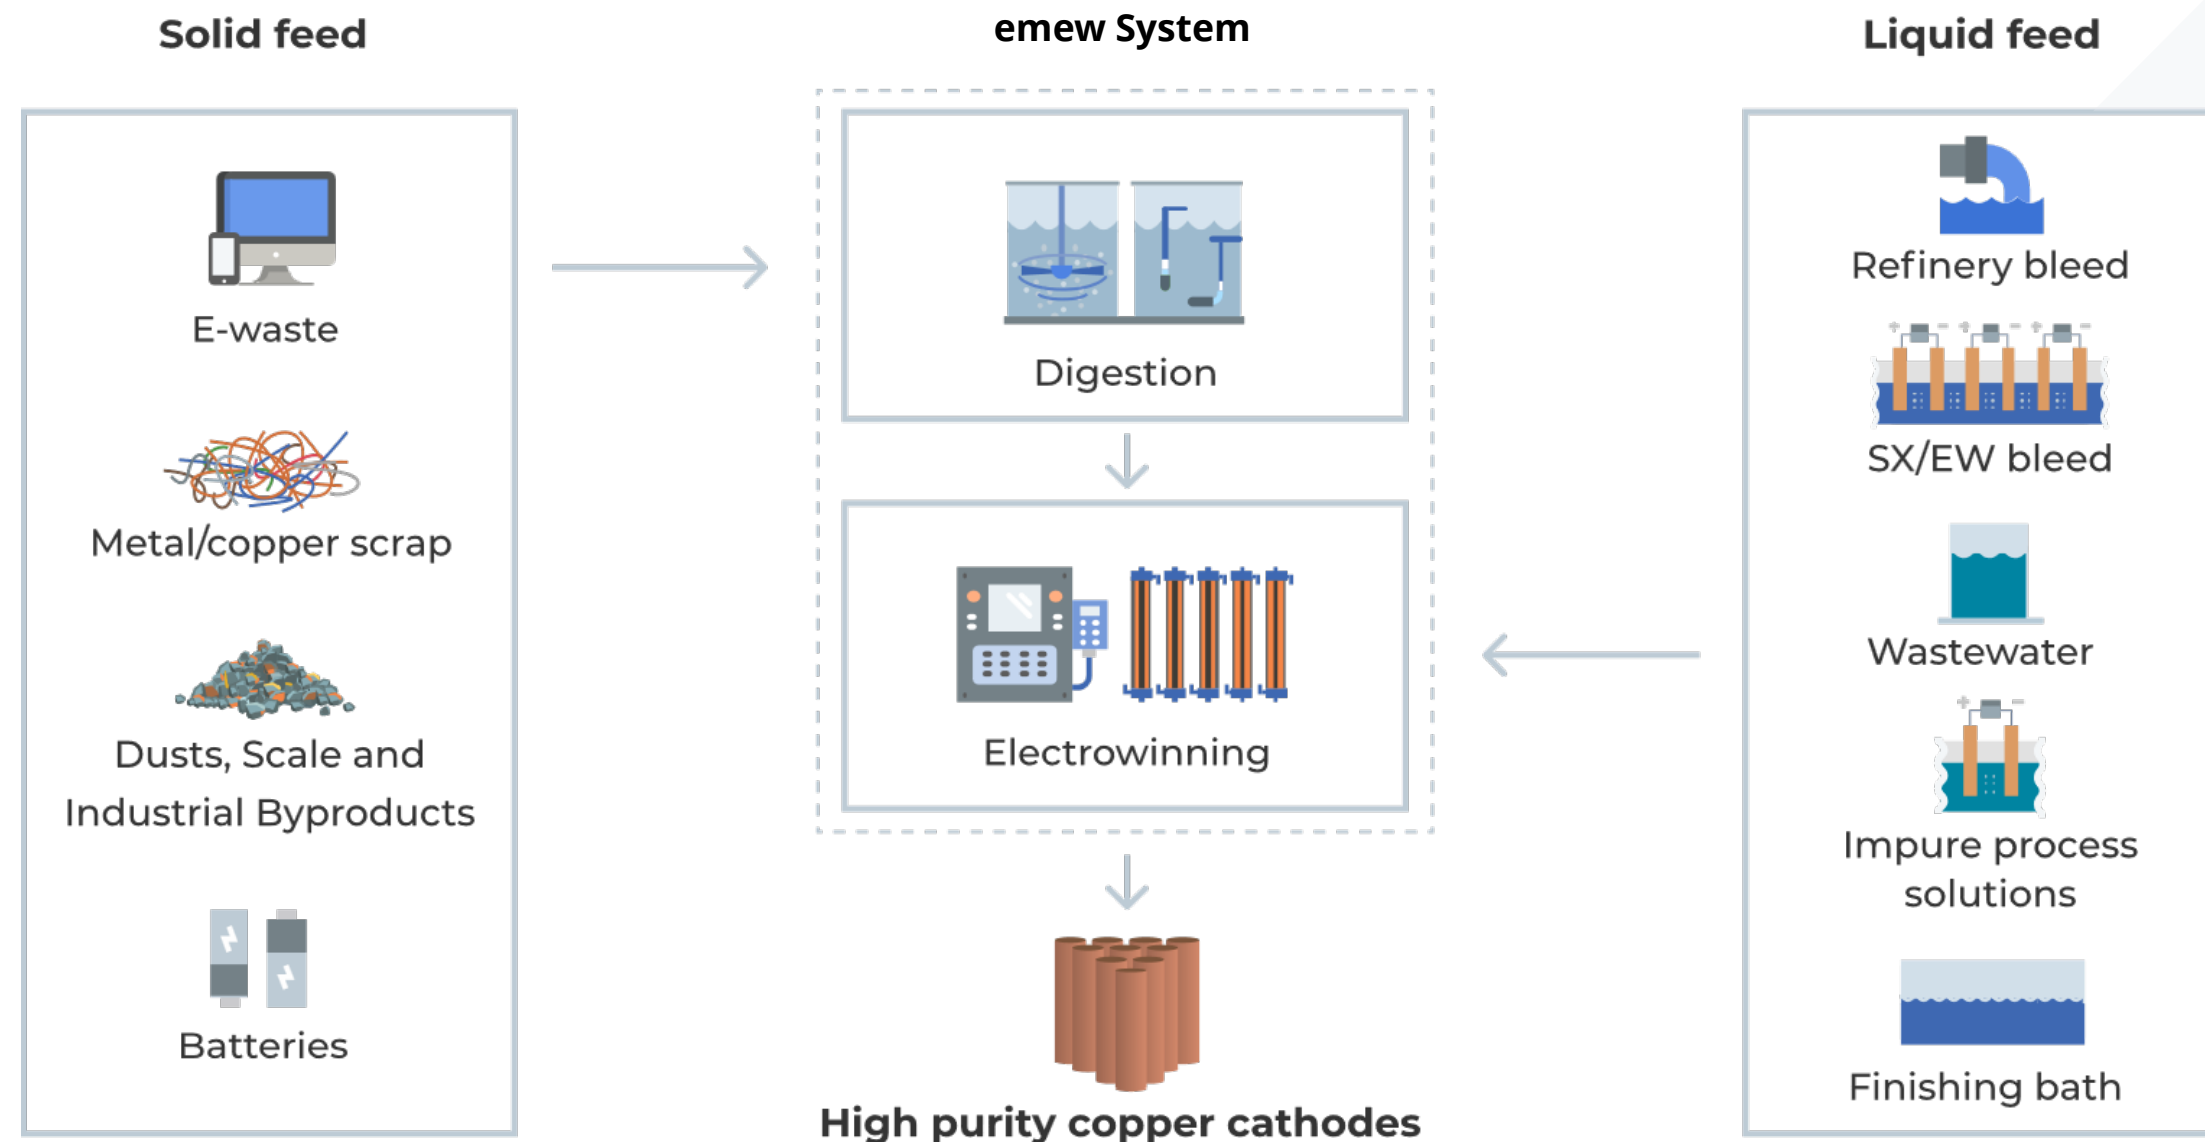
Solid feed

E-waste

Metal/copper scrap

Dusts, Scale and Industrial Byproducts

Batteries

emew System

Digestion

Electrowinning

High purity copper cathodes

Liquid feed

Refinery bleed

SX/EW bleed

Wastewater

Impure process solutions

Finishing bath